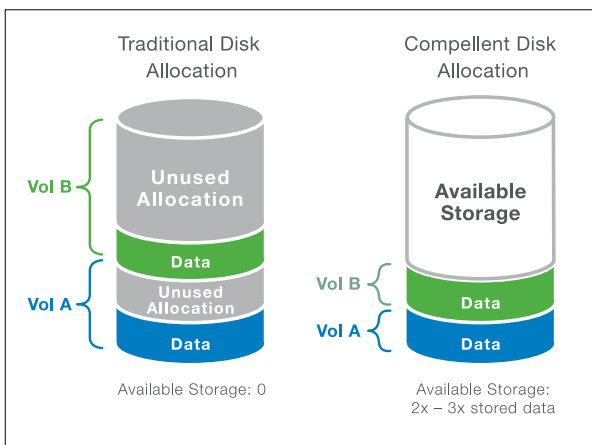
Traditional Disk Allocation

Vol B

Unused Allocation

Data

Vol A

Unused Allocation

Data

Available Storage: 0

Compellent Disk Allocation

Available Storage

Vol B

Data

Vol A

Data

Available Storage: 2x – 3x stored data